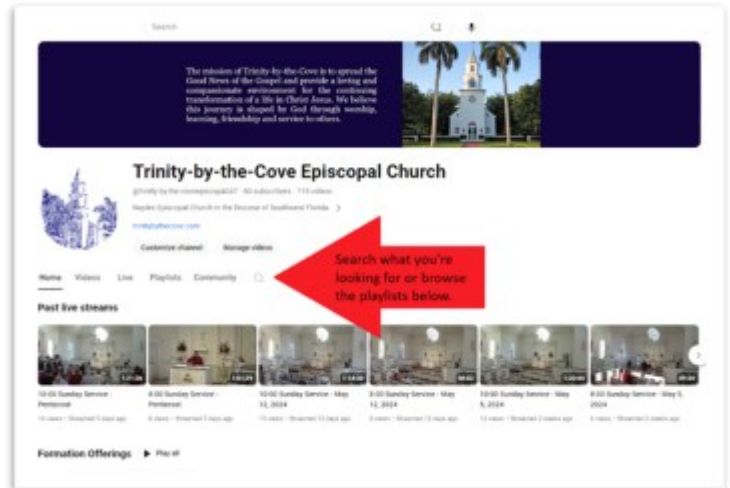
Search

The mission of Trinity-by-the-Cove is to spread the Good News of the Gospel and provide a loving and compassionate environment for the continuing transformation of a life in Christ Jesus. We believe this journey is shaped by God through worship, learning, friendship and service to others.

Trinity-by-the-Cove Episcopal Church

@trinity-by-the-coveepiscopal247 · 40 subscribers · 714 videos

Naples Episcopal Church in the Diocese of Southwest Florida >

trinitybythecove.com

Customize channel   Manage videos

Home   Videos   Live   Playlists   Community

Search what you're looking for or browse the playlists below.

Past live streams

10:00 Sunday Service - Pentecost

8:00 Sunday Service - Pentecost

10:00 Sunday Service - May 12, 2024

8:00 Sunday Service - May 12, 2024

10:00 Sunday Service - May 5, 2024

8:00 Sunday Service - May 5, 2024

Formation Offerings   ▶ Play all